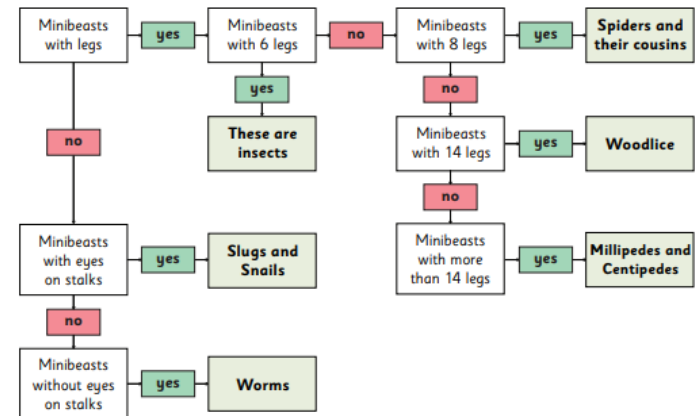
Minibeasts with legs

yes

Minibeasts with 6 legs

no

Minibeasts with 8 legs

yes

Spiders and their cousins

yes

These are insects

no

Minibeasts with 14 legs

yes

Woodlice

no

no

Minibeasts with more than 14 legs

yes

Millipedes and Centipedes

Minibeasts with eyes on stalks

yes

Slugs and Snails

no

Minibeasts without eyes on stalks

yes

Worms